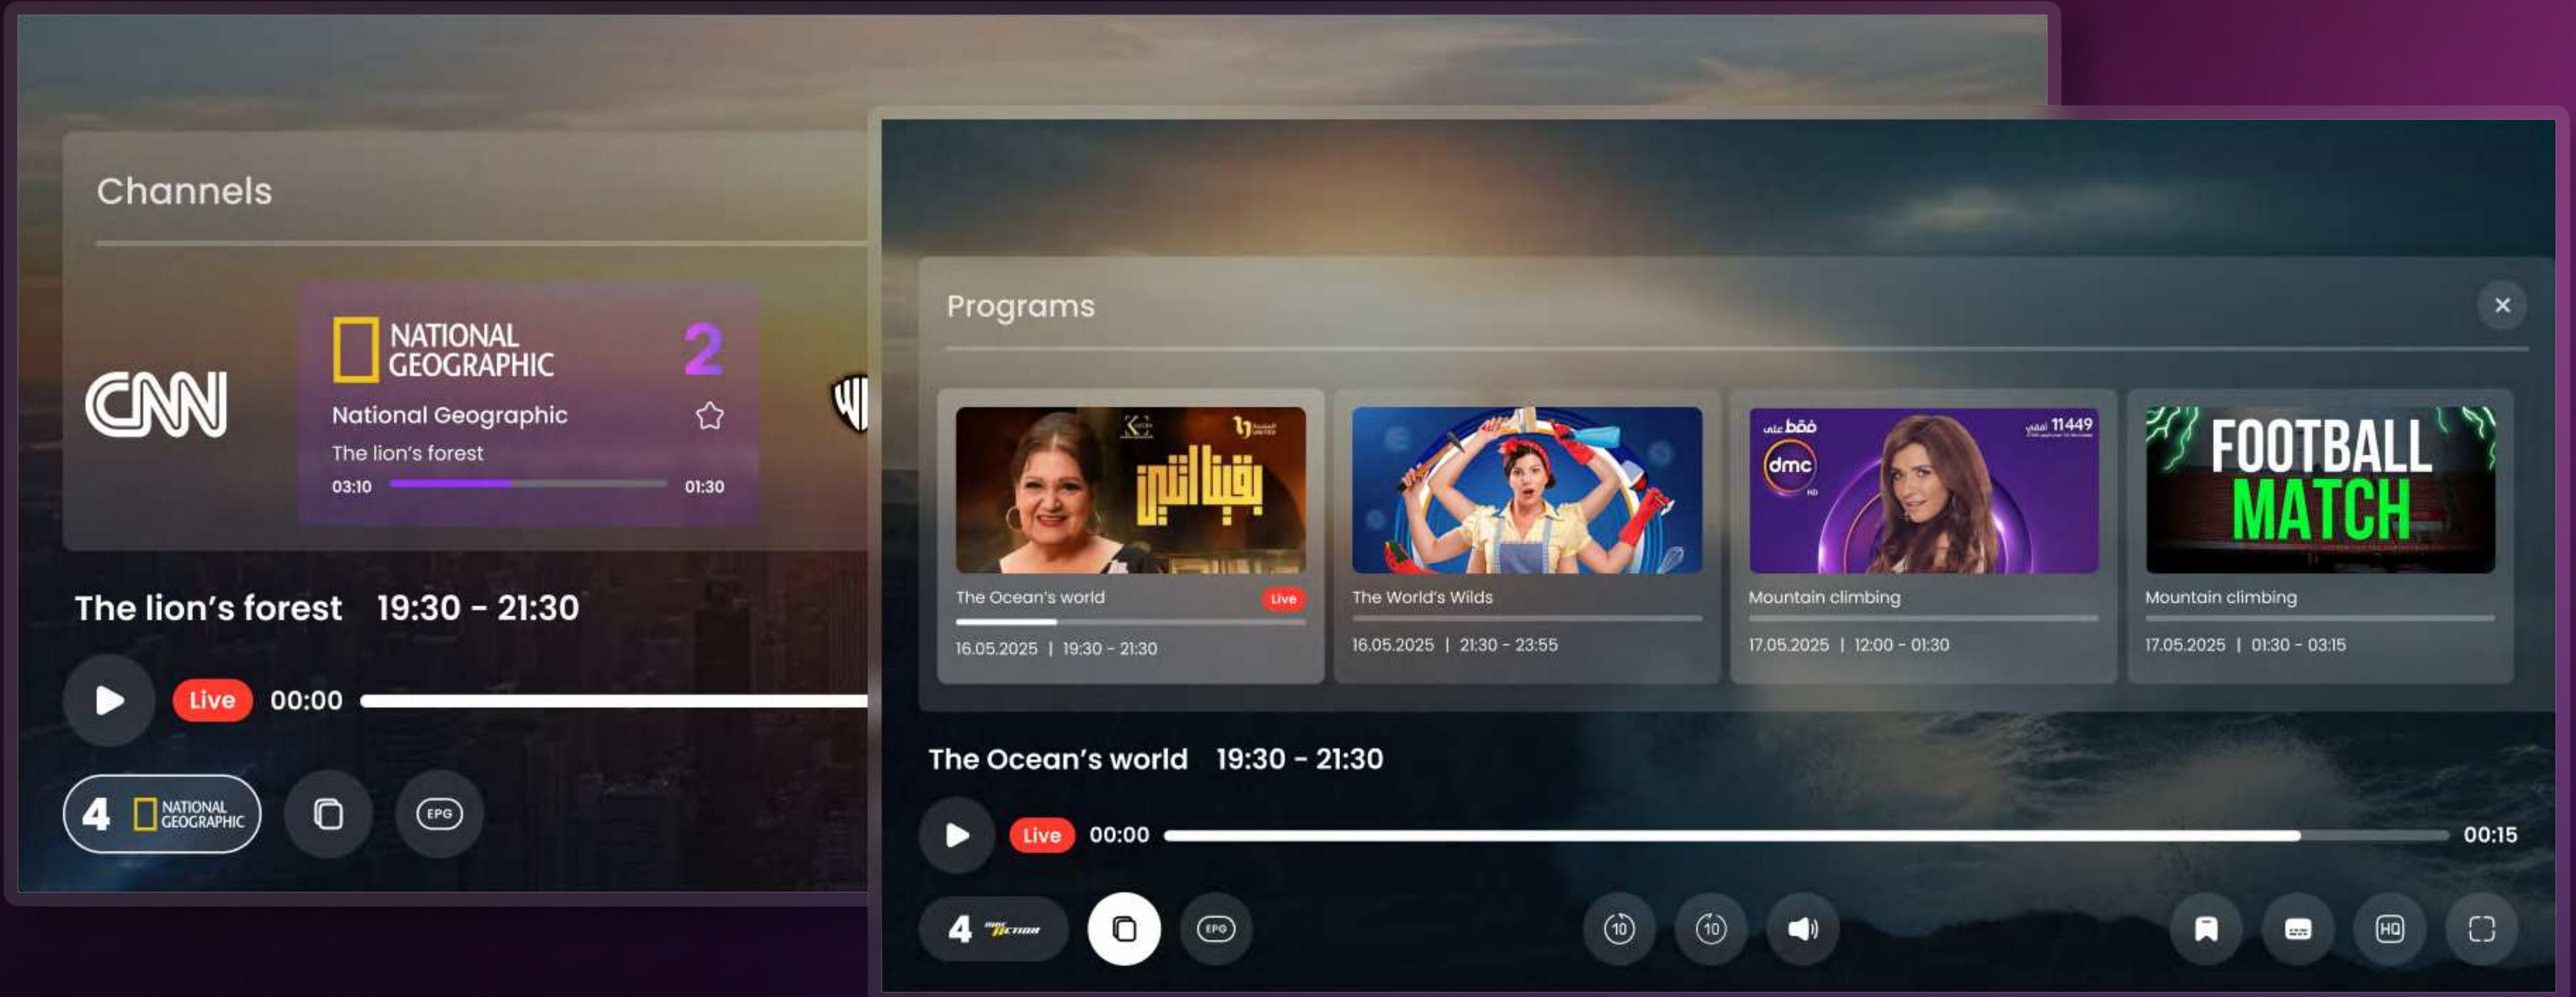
Channels

CNN

NATIONAL GEOGRAPHIC 2

National Geographic

The lion's forest

03:10 01:30

The lion's forest 19:30 - 21:30

Live 00:00

4 NATIONAL GEOGRAPHIC

EPG

Programs

×

بقينا اتنين

The Ocean's world Live

16.05.2025 | 19:30 - 21:30

The World's Wilds

16.05.2025 | 21:30 - 23:55

dmc 11449

Mountain climbing

17.05.2025 | 12:00 - 01:30

FOOTBALL MATCH

Mountain climbing

17.05.2025 | 01:30 - 03:15

The Ocean's world 19:30 - 21:30

Live 00:00 00:15

4

EPG

10 10

HQ